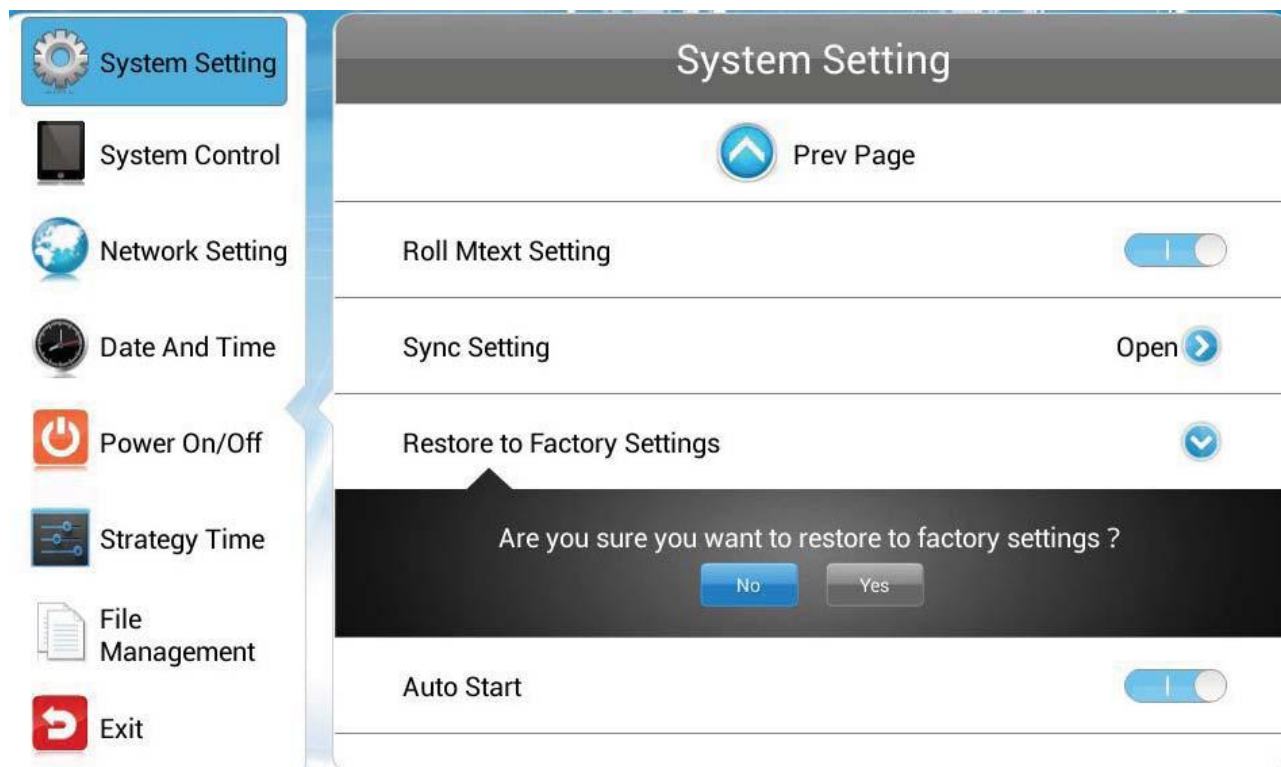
System Setting

System Control

Network Setting

Date And Time

Power On/Off

Strategy Time

File Management

Exit

System Setting

Prev Page

Roll Mtext Setting

Sync Setting

Open

Restore to Factory Settings

Are you sure you want to restore to factory settings ?

No

Yes

Auto Start